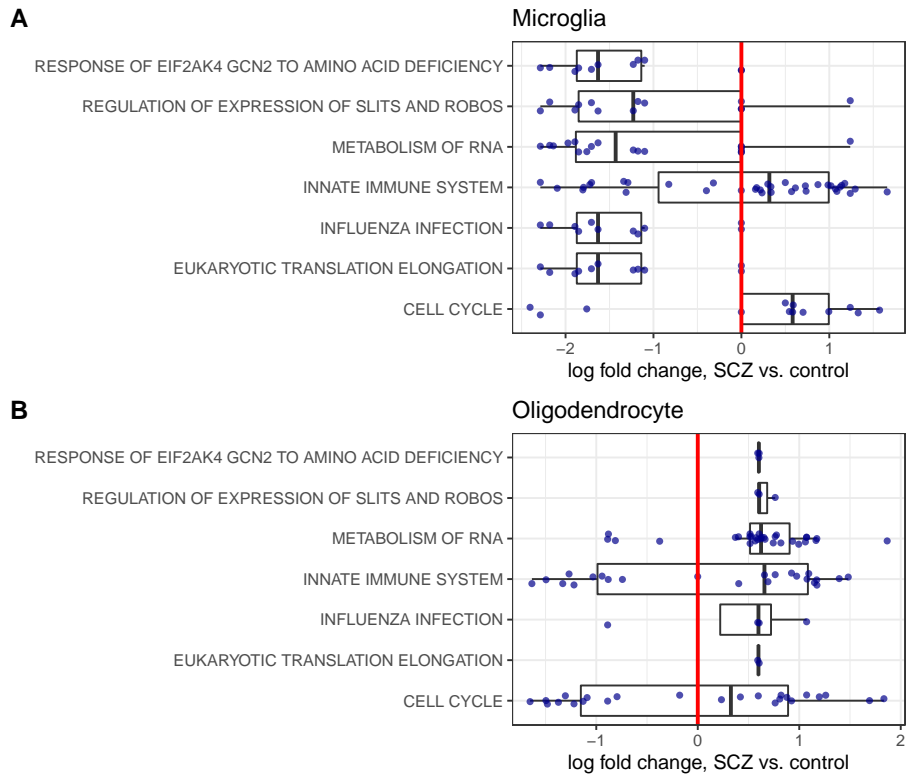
A

Microglia

RESPONSE OF EIF2AK4 GCN2 TO AMINO ACID DEFICIENCY
REGULATION OF EXPRESSION OF SLITS AND ROBOS
METABOLISM OF RNA
INNATE IMMUNE SYSTEM
INFLUENZA INFECTION
EUKARYOTIC TRANSLATION ELONGATION
CELL CYCLE

−2 −1 0 1

log fold change, SCZ vs. control

B

Oligodendrocyte

RESPONSE OF EIF2AK4 GCN2 TO AMINO ACID DEFICIENCY
REGULATION OF EXPRESSION OF SLITS AND ROBOS
METABOLISM OF RNA
INNATE IMMUNE SYSTEM
INFLUENZA INFECTION
EUKARYOTIC TRANSLATION ELONGATION
CELL CYCLE

−1 0 1 2

log fold change, SCZ vs. control